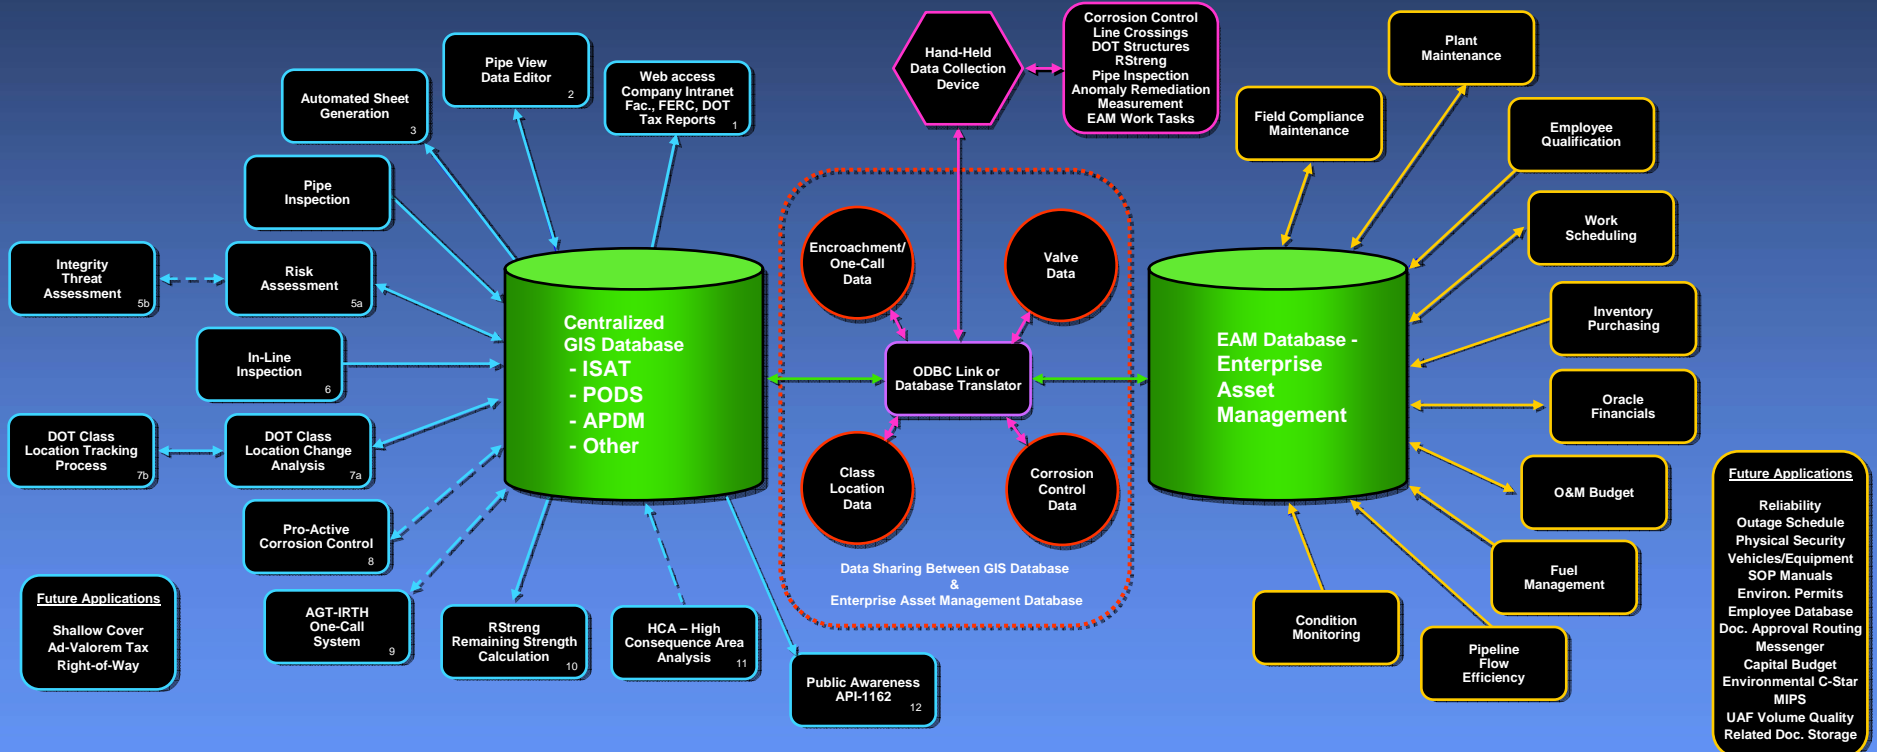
Pipe View Data Editor 2

Web access Company Intranet Fac., FERC, DOT Tax Reports 1

Automated Sheet Generation 3

Pipe Inspection

Integrity Threat Assessment 5b

Risk Assessment 5a

In-Line Inspection 6

DOT Class Location Tracking Process 7b

DOT Class Location Change Analysis 7a

Pro-Active Corrosion Control 8

Future Applications

Shallow Cover
Ad-Valorem Tax
Right-of-Way

AGT-IRTH One-Call System 9

RStreng Remaining Strength Calculation 10

HCA – High Consequence Area Analysis 11

Public Awareness API-1162 12

Centralized GIS Database
- ISAT
- PODS
- APDM
- Other

Hand-Held Data Collection Device

Corrosion Control
Line Crossings
DOT Structures
RStreng
Pipe Inspection
Anomaly Remediation
Measurement
EAM Work Tasks

Encroachment/ One-Call Data

Valve Data

ODBC Link or Database Translator

Class Location Data

Corrosion Control Data

Data Sharing Between GIS Database
&
Enterprise Asset Management Database

EAM Database - Enterprise Asset Management

Field Compliance Maintenance

Plant Maintenance

Employee Qualification

Work Scheduling

Inventory Purchasing

Oracle Financials

O&M Budget

Fuel Management

Condition Monitoring

Pipeline Flow Efficiency

Future Applications

Reliability
Outage Schedule
Physical Security
Vehicles/Equipment
SOP Manuals
Environ. Permits
Employee Database
Doc. Approval Routing
Messenger
Capital Budget
Environmental C-Star
MIPS
UAF Volume Quality
Related Doc. Storage